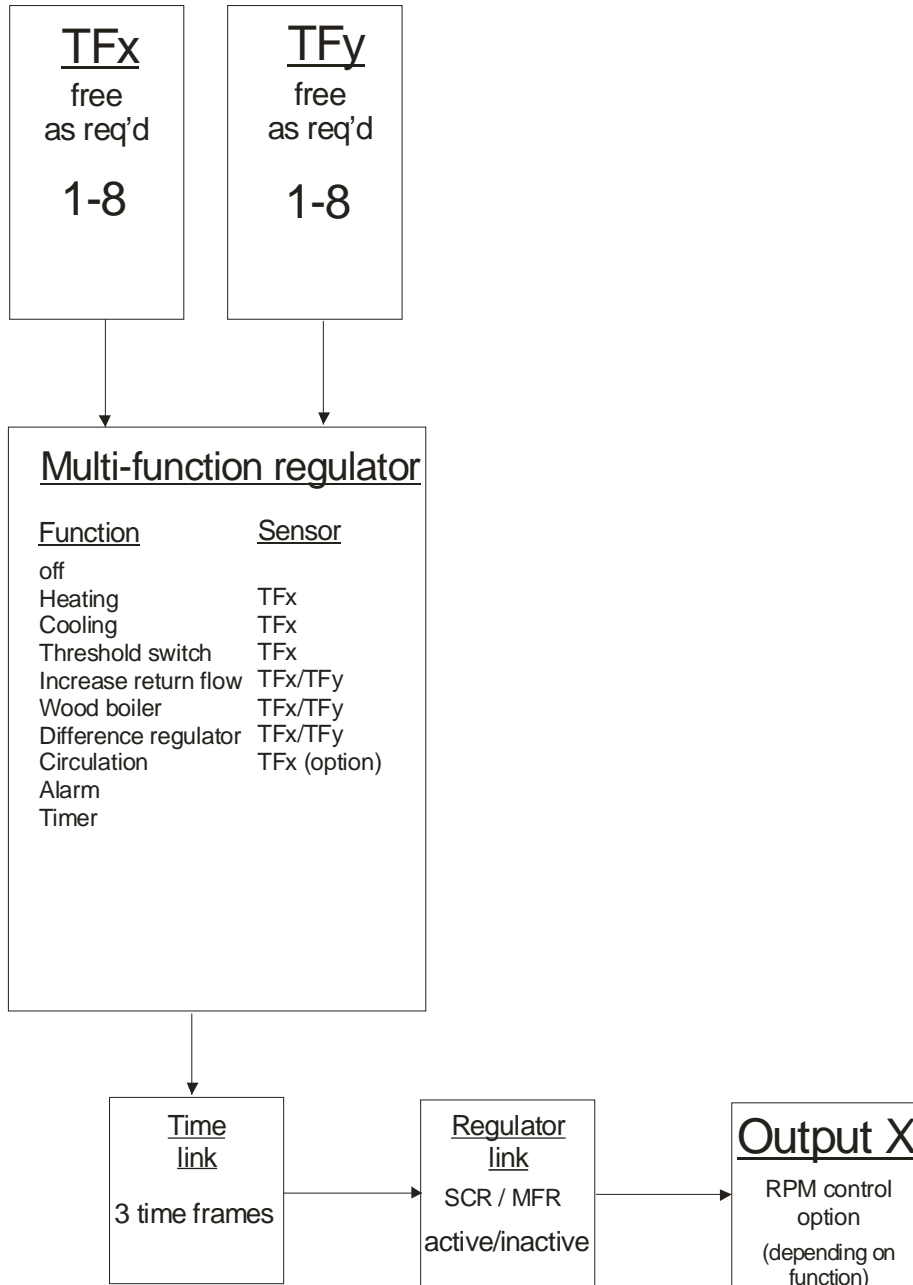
TFx
free
as req'd

1-8

TFy
free
as req'd

1-8

Multi-function regulator

| Function | Sensor |
|---|---|
| off | |
| Heating | TFx |
| Cooling | TFx |
| Threshold switch | TFx |
| Increase return flow | TFx/TFy |
| Wood boiler | TFx/TFy |
| Difference regulator | TFx/TFy |
| Circulation | TFx (option) |
| Alarm | |
| Timer | |

Time link

3 time frames

Regulator link

SCR / MFR

active/inactive

Output X

RPM control option

(depending on function)